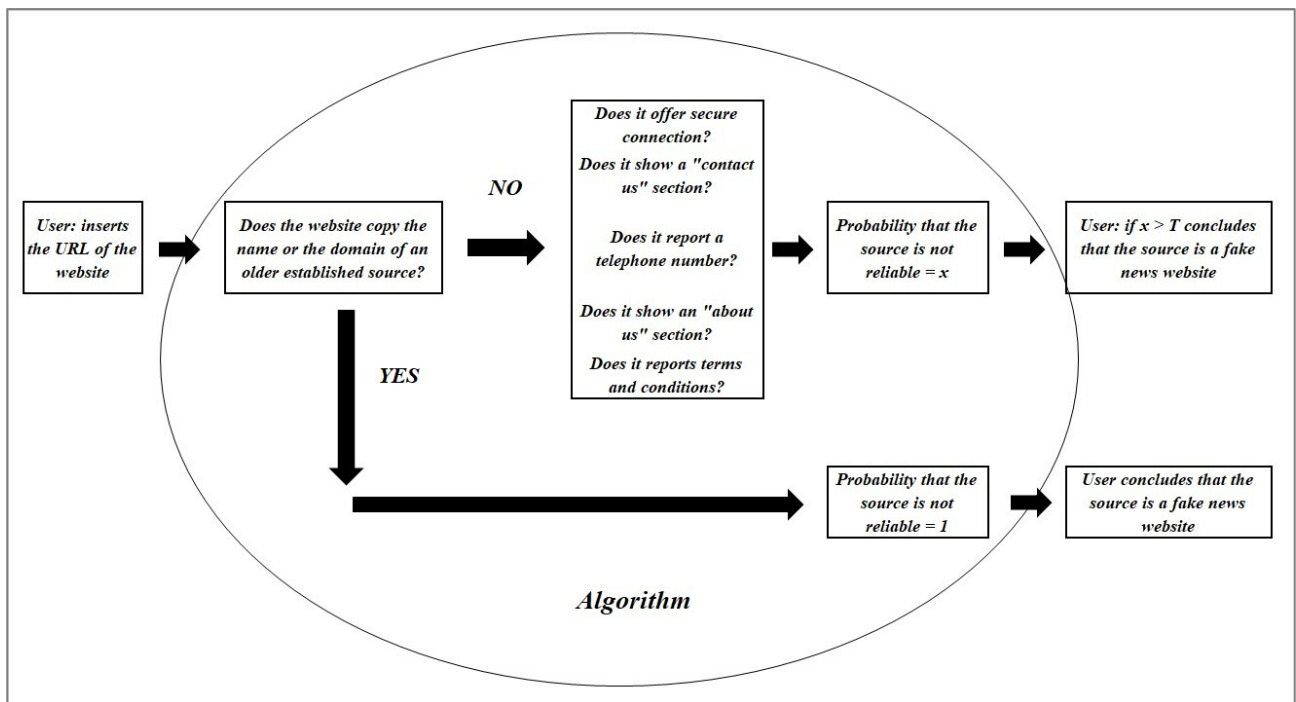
User: inserts the URL of the website

Does the website copy the name or the domain of an older established source?

NO

Does it offer secure connection?

Does it show a "contact us" section?

Does it report a telephone number?

Does it show an "about us" section?

Does it reports terms and conditions?

Probability that the source is not reliable = x

User: if x > T concludes that the source is a fake news website

YES

Probability that the source is not reliable = 1

User concludes that the source is a fake news website

Algorithm